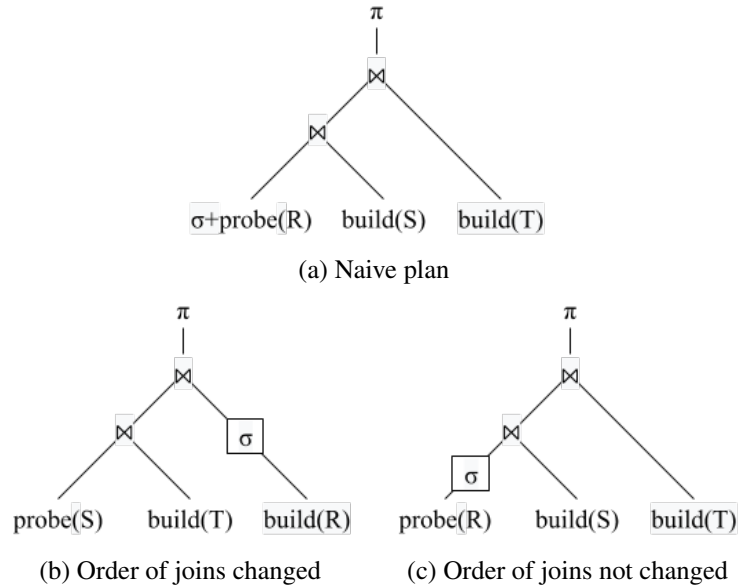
$\pi$

$\bowtie$

$\bowtie$

σ+probe(R) build(S) build(T)

(a) Naive plan

$\pi$

$\bowtie$

$\bowtie$

σ

probe(S) build(T) build(R)

(b) Order of joins changed

$\pi$

$\bowtie$

$\bowtie$

σ

probe(R) build(S) build(T)

(c) Order of joins not changed